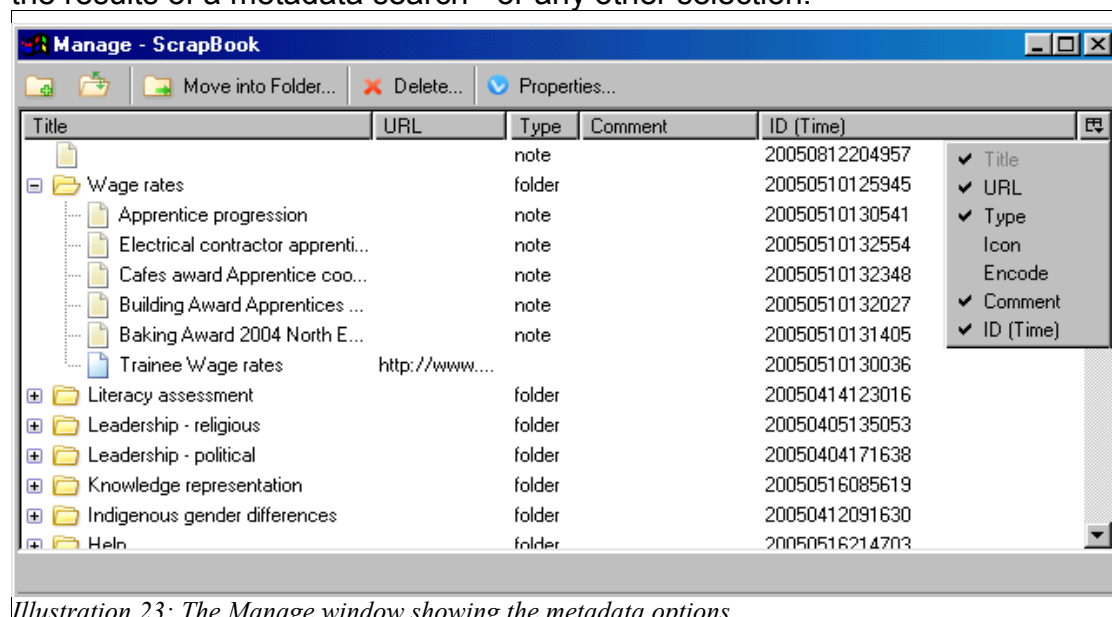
the results of a metadata search - or any other selection.

Manage - ScrapBook

Move into Folder... Delete... Properties...

| Title | URL | Type | Comment | ID (Time) |
|---|---|---|---|---|
| | | note | | 20050812204957 |
| Wage rates | | folder | | 20050510125945 |
| Apprentice progression | | note | | 20050510130541 |
| Electrical contractor apprenti... | | note | | 20050510132554 |
| Cafes award Apprentice coo... | | note | | 20050510132348 |
| Building Award Apprentices ... | | note | | 20050510132027 |
| Baking Award 2004 North E... | | note | | 20050510131405 |
| Trainee Wage rates | http://www.... | | | 20050510130036 |
| Literacy assessment | | folder | | 20050414123016 |
| Leadership - religious | | folder | | 20050405135053 |
| Leadership - political | | folder | | 20050404171638 |
| Knowledge representation | | folder | | 20050516085619 |
| Indigenous gender differences | | folder | | 20050412091630 |
| Help | | folder | | 20050516214703 |

✔ Title
✔ URL
✔ Type
Icon
Encode
✔ Comment
✔ ID (Time)

Illustration 23: The Manage window showing the metadata options